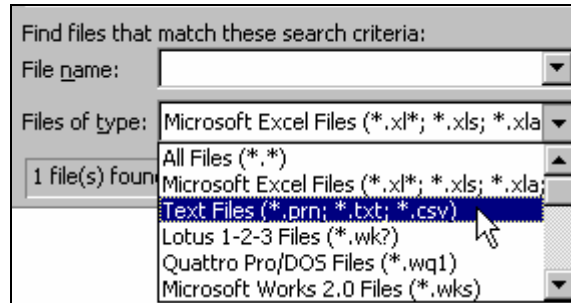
Find files that match these search criteria:

File name:

Files of type: Microsoft Excel Files (*.xl*; *.xls; *.xla

1 file(s) foun

All Files (*.*)

Microsoft Excel Files (*.xl*; *.xls; *.xla;

Text Files (*.prn; *.txt; *.csv)

Lotus 1-2-3 Files (*.wk?)

Quattro Pro/DOS Files (*.wq1)

Microsoft Works 2.0 Files (*.wks)